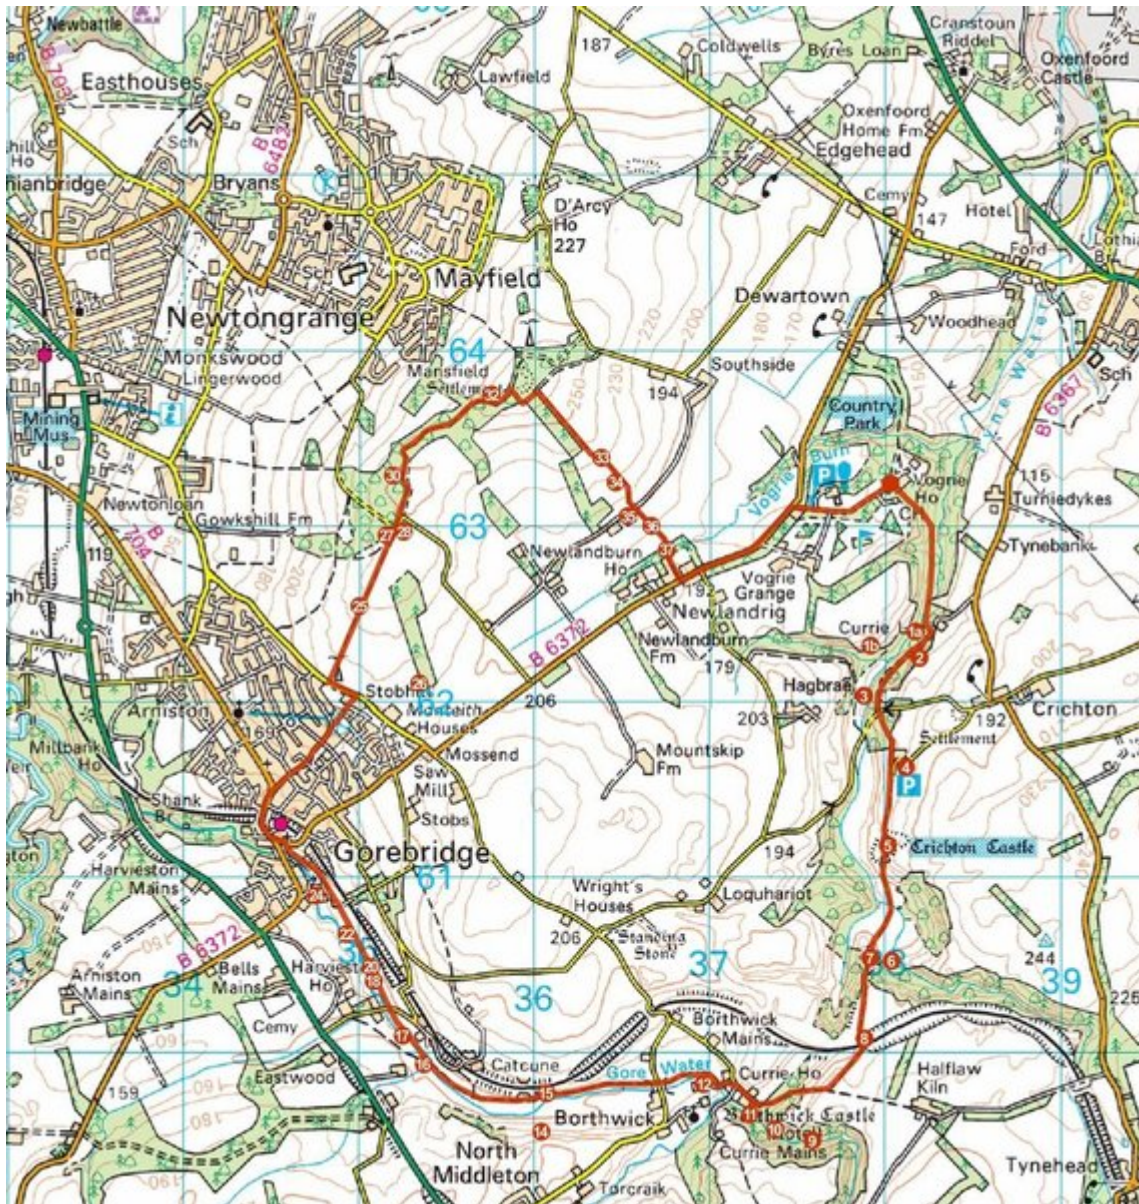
Newbattle
Easthouses
B 703
B 6482
Sch
Bryans
hianbridge
Newtongrange
Mayfield
Monkswood
Lingerwood
Mining Mus
Newtonloan
Gowkshill Fm
B 704
119
Arniston
Millbank Ho
Shank Br
Harvieston Mains
Arniston Mains
B 6372
Bells Mains
Harvieston Ho
Cemy
Eastwood
159
34
35
Gorebridge
61
Stobs
Saw Mill
Mossend
Stobhill
Monteith Houses
206
64
63
62
Mansfield Settlement
187
Lawfield
Coldwells
Byres Loan
D'Arcy Ho
227
250
230
220
200
194
Southside
Dewartown
180
170
Newlandburn Ho
192
Newlandrig
B 6372
Newlandburn Fm
179
Mountskip Fm
Vogrie Grange
Vogrie Burn
Country Park
P
Vogrie Ho
Currie
Hagbrae
203
194
Wright's Houses
206
Standing Stone
Loquhariot
36
37
Borthwick Mains
Catcune
Gore Water
Borthwick
Currie Ho
Borthwick Castle Hotel
Currie Mains
North Middleton
Torcraik
Crichton Castle
Crichton
192
Settlement
P
Halflaw Kiln
244
39
225
Tynehead
Cranstoun Riddel
Oxenfoord Castle
Oxenfoord Home Fm
Edgehead
Cemy
147
Hotel
Ford
Woodhead
B 6367
Sch
115
Turniedykes
Tynebank
Tyne Water
1 1a 1b 2 3 4 5 6 7 8 9 10 11 12 13 14 15 16 17 18 19 20 21 22 24 25 26 27 28 30 32 33 34 35 36 37